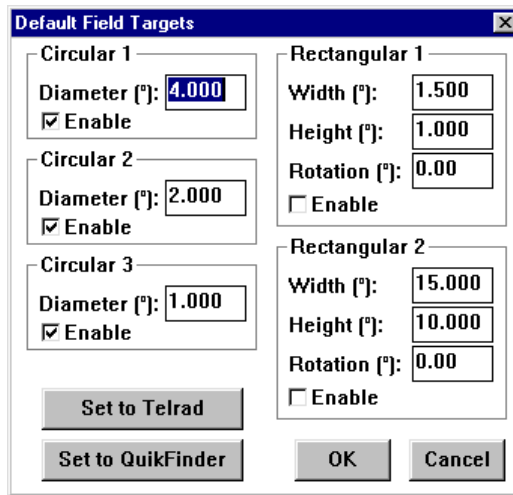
Default Field Targets

Circular 1
Diameter (°): 4.000
☑ Enable

Circular 2
Diameter (°): 2.000
☑ Enable

Circular 3
Diameter (°): 1.000
☑ Enable

Rectangular 1
Width (°): 1.500
Height (°): 1.000
Rotation (°): 0.00
☐ Enable

Rectangular 2
Width (°): 15.000
Height (°): 10.000
Rotation (°): 0.00
☐ Enable

Set to Telrad

Set to QuikFinder

OK

Cancel